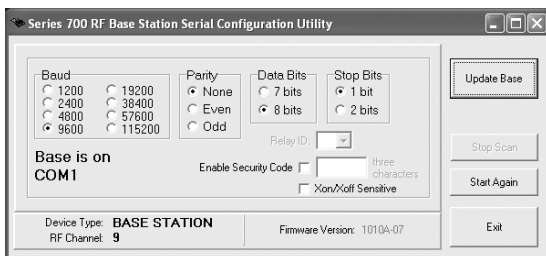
Series 700 RF Base Station Serial Configuration Utility

Baud
1200
2400
4800
9600
19200
38400
57600
115200

Parity
None
Even
Odd

Data Bits
7 bits
8 bits

Stop Bits
1 bit
2 bits

Relay ID:

Base is on COM1

Enable Security Code
three characters

Xon/Xoff Sensitive

Update Base

Stop Scan

Start Again

Exit

Device Type: BASE STATION
RF Channel: 9

Firmware Version: 1010A-07